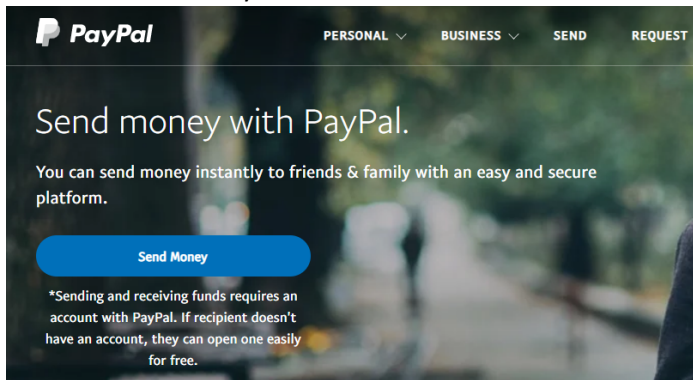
PayPal

PERSONAL BUSINESS SEND REQUEST

Send money with PayPal.

You can send money instantly to friends & family with an easy and secure platform.

Send Money

*Sending and receiving funds requires an account with PayPal. If recipient doesn't have an account, they can open one easily for free.